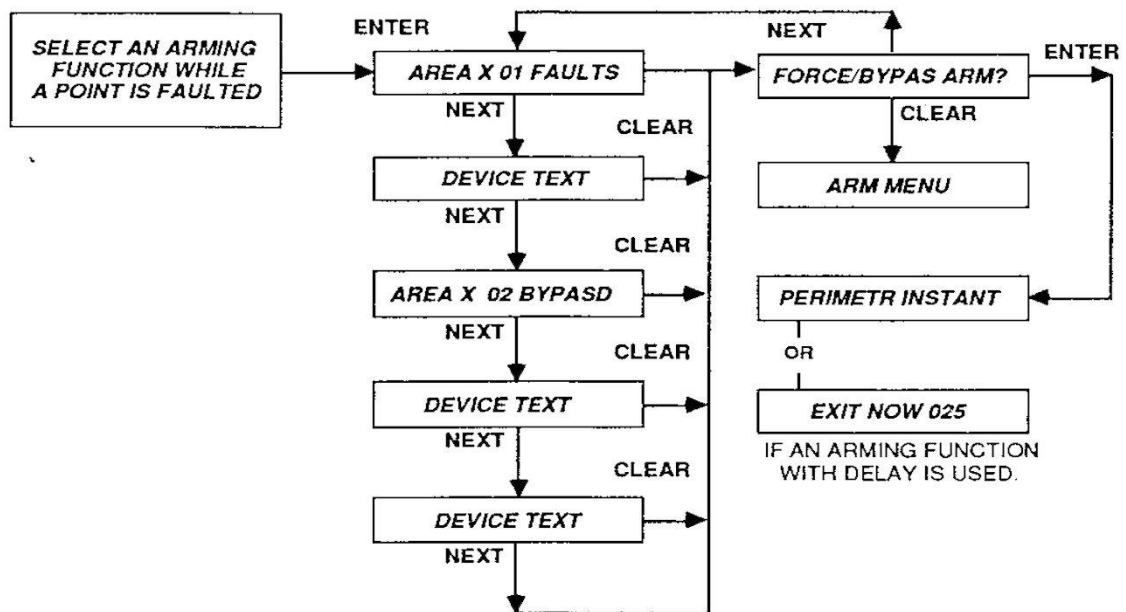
SELECT AN ARMING FUNCTION WHILE A POINT IS FAULTED

ENTER

AREA X 01 FAULTS

NEXT

CLEAR

DEVICE TEXT

NEXT

CLEAR

AREA X 02 BYPASD

NEXT

CLEAR

DEVICE TEXT

NEXT

CLEAR

DEVICE TEXT

NEXT

NEXT

FORCE/BYPAS ARM?

ENTER

CLEAR

ARM MENU

PERIMETR INSTANT

OR

EXIT NOW 025

IF AN ARMING FUNCTION WITH DELAY IS USED.